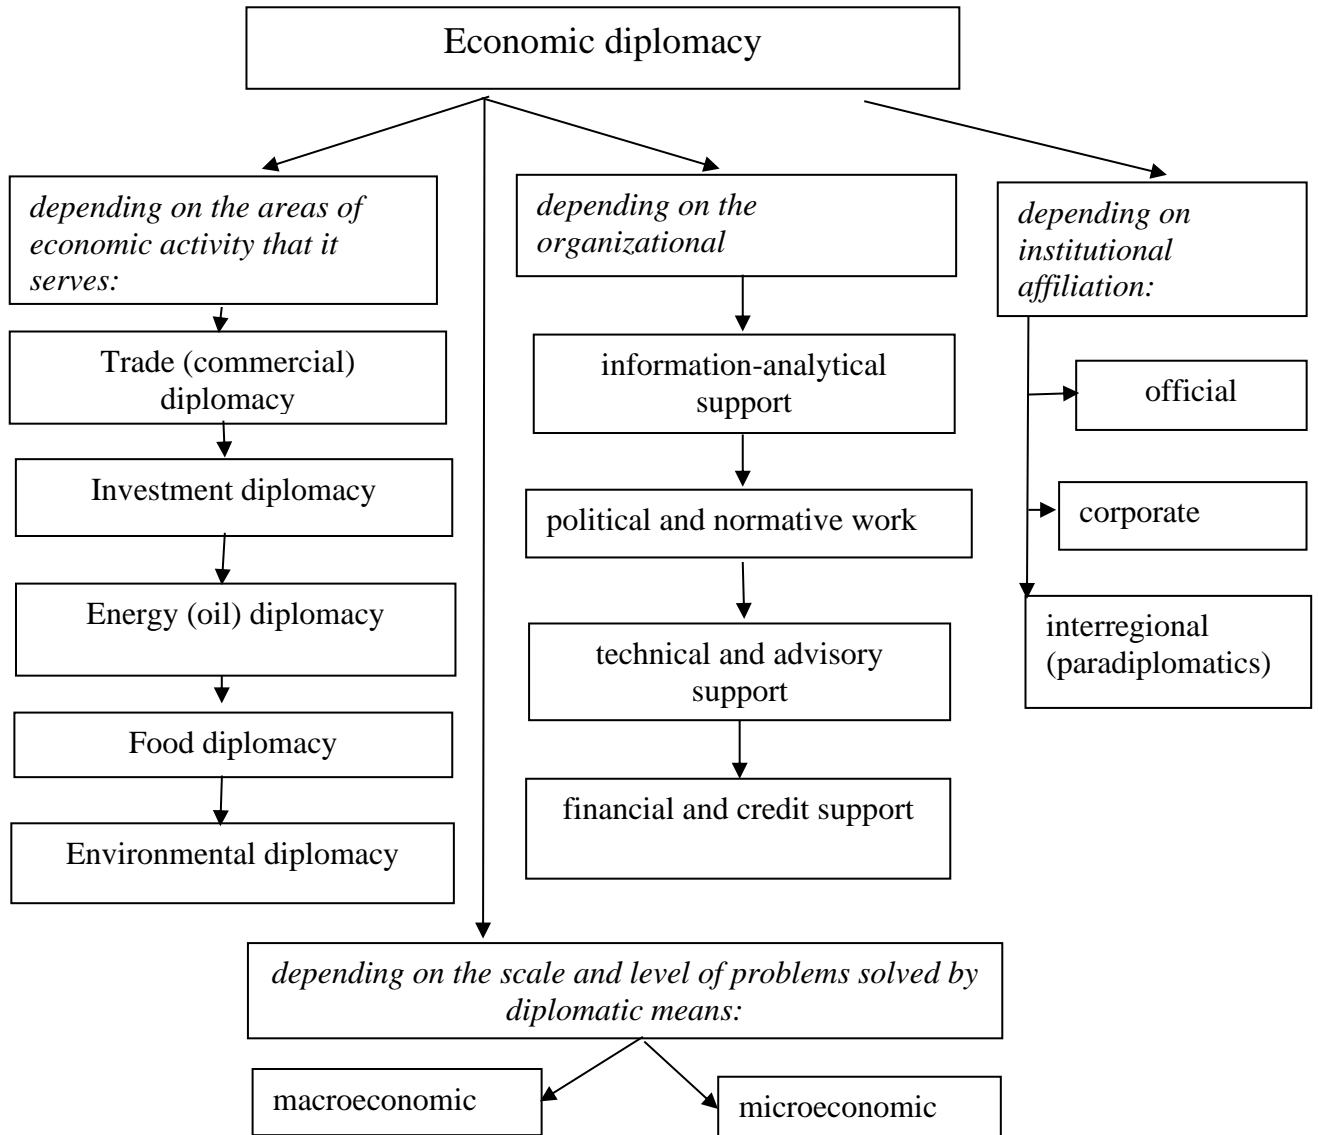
Economic diplomacy

*depending on the areas of economic activity that it serves:*

Trade (commercial) diplomacy

Investment diplomacy

Energy (oil) diplomacy

Food diplomacy

Environmental diplomacy

*depending on the organizational*

information-analytical support

political and normative work

technical and advisory support

financial and credit support

*depending on institutional affiliation:*

official

corporate

interregional (paradiplomatics)

*depending on the scale and level of problems solved by diplomatic means:*

macroeconomic

microeconomic